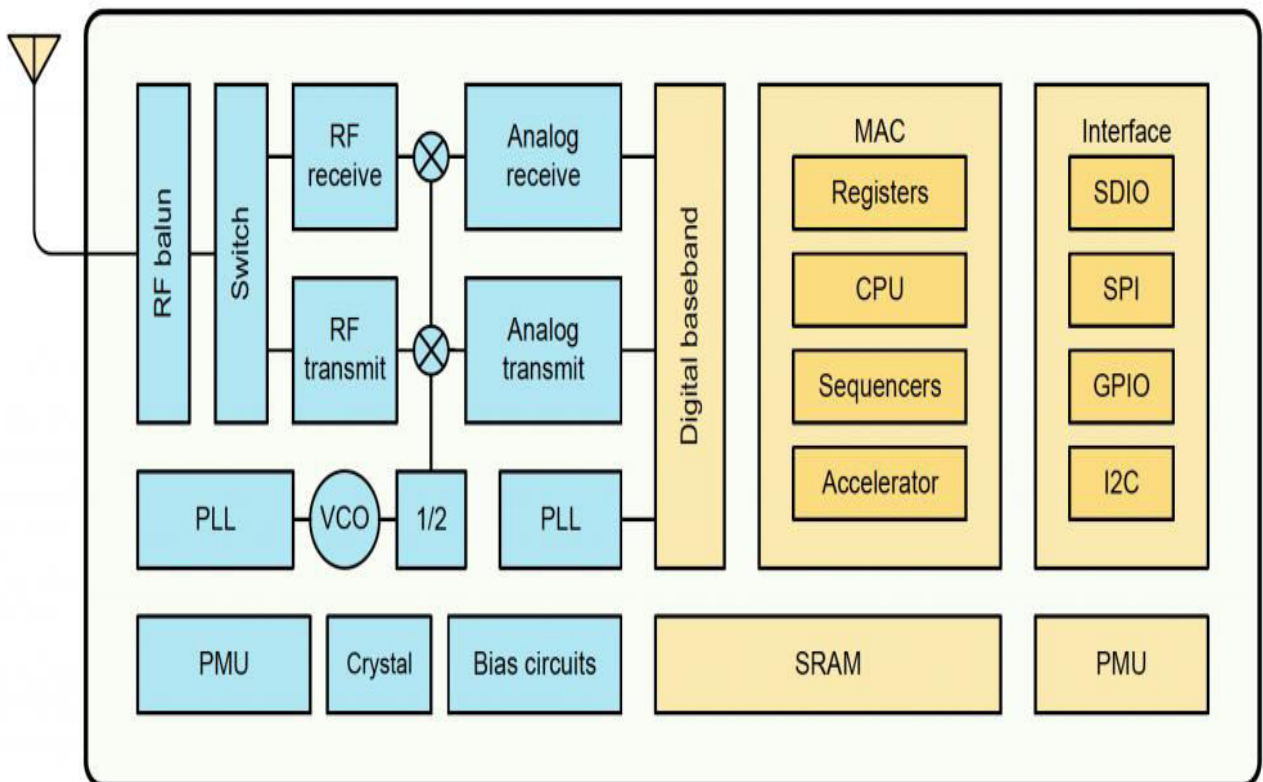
RF balun

Switch

RF receive

RF transmit

Analog receive

Analog transmit

Digital baseband

MAC

Registers

CPU

Sequencers

Accelerator

Interface

SDIO

SPI

GPIO

I2C

PLL

VCO

1/2

PLL

PMU

Crystal

Bias circuits

SRAM

PMU